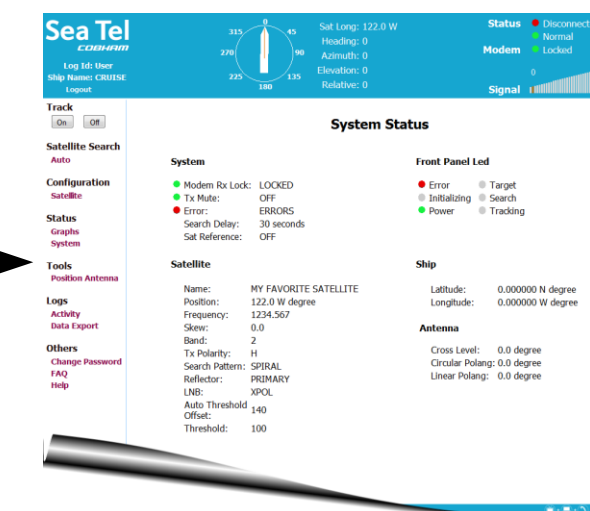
Sea Tel
COBHAM
Log Id: User
Ship Name: CRUISE
Logout

0
315 45
270 90
225 135
180

Sat Long: 122.0 W
Heading: 0
Azimuth: 0
Elevation: 0
Relative: 0

Status
Disconnect
Normal
Modem
Locked
0
Signal

Track
On Off

Satellite Search
Auto

Configuration
Satellite

Status
Graphs
System

Tools
Position Antenna

Logs
Activity
Data Export

Others
Change Password
FAQ
Help

System Status

System

| | |
|---|---|
| Modem Rx Lock: | LOCKED |
| Tx Mute: | OFF |
| Error: | ERRORS |
| Search Delay: | 30 seconds |
| Sat Reference: | OFF |

Front Panel Led

Error Target
Initializing Search
Power Tracking

Satellite

| | |
|---|---|
| Name: | MY FAVORITE SATELLITE |
| Position: | 122.0 W degree |
| Frequency: | 1234.567 |
| Skew: | 0.0 |
| Band: | 2 |
| Tx Polarity: | H |
| Search Pattern: | SPIRAL |
| Reflector: | PRIMARY |
| LNB: | XPOL |
| Auto Threshold Offset: | 140 |
| Threshold: | 100 |

Ship

| | |
|---|---|
| Latitude: | 0.000000 N degree |
| Longitude: | 0.000000 W degree |

Antenna

Cross Level: 0.0 degree
Circular Polang: 0.0 degree
Linear Polang: 0.0 degree